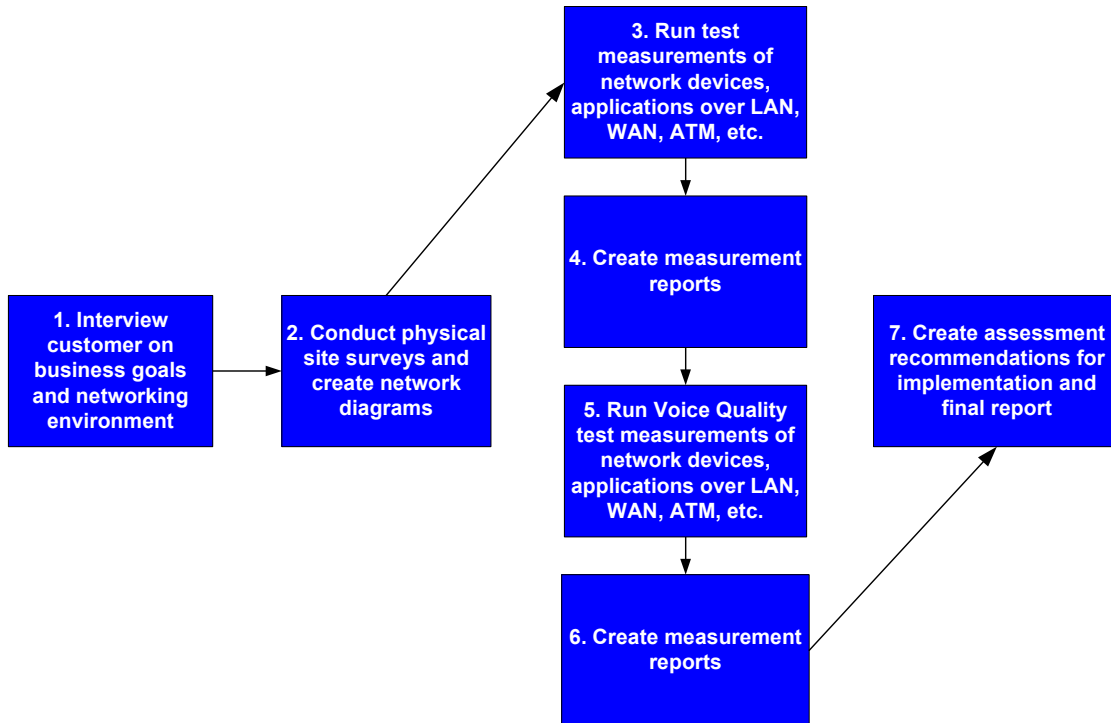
1. Interview customer on business goals and networking environment

2. Conduct physical site surveys and create network diagrams

3. Run test measurements of network devices, applications over LAN, WAN, ATM, etc.

4. Create measurement reports

5. Run Voice Quality test measurements of network devices, applications over LAN, WAN, ATM, etc.

6. Create measurement reports

7. Create assessment recommendations for implementation and final report